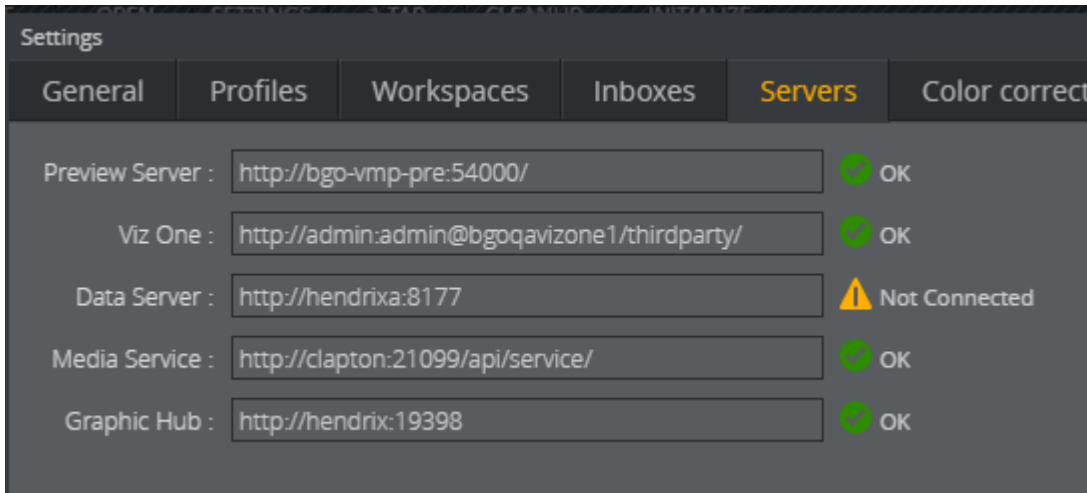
Settings

General | Profiles | Workspaces | Inboxes | Servers | Color correct

Preview Server : http://bgo-vmp-pre:54000/ OK

Viz One : http://admin:admin@bgoqavizone1/thirdparty/ OK

Data Server : http://hendrixa:8177 Not Connected

Media Service : http://clapton:21099/api/service/ OK

Graphic Hub : http://hendrix:19398 OK